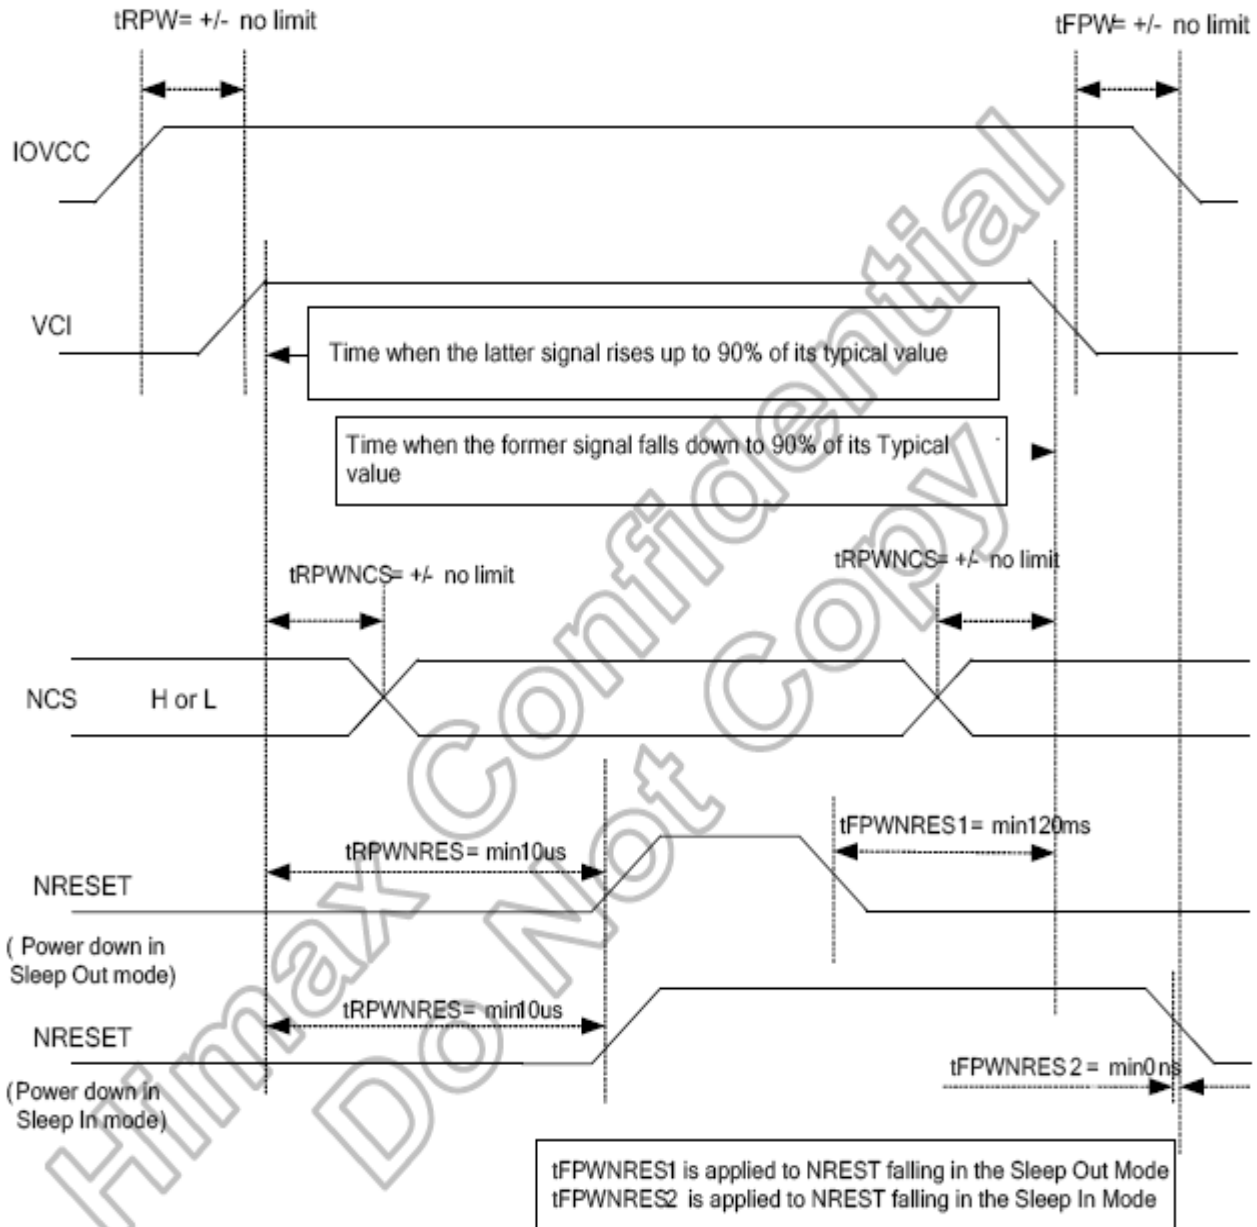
tRPW= +/- no limit

tFPW= +/- no limit

IOVCC

VCI

Time when the latter signal rises up to 90% of its typical value

Time when the former signal falls down to 90% of its Typical value

tRPWNCS= +/- no limit

tRPWNCS= +/- no limit

NCS

H or L

tFPWNRES1= min120ms

tRPWNRES= min10us

NRESET

( Power down in Sleep Out mode)

tRPWNRES= min10us

NRESET

(Power down in Sleep In mode)

tFPWNRES 2 = min0 ns

tFPWNRES1 is applied to NREST falling in the Sleep Out Mode
tFPWNRES2 is applied to NREST falling in the Sleep In Mode

Himax Confidential
Do Not Copy